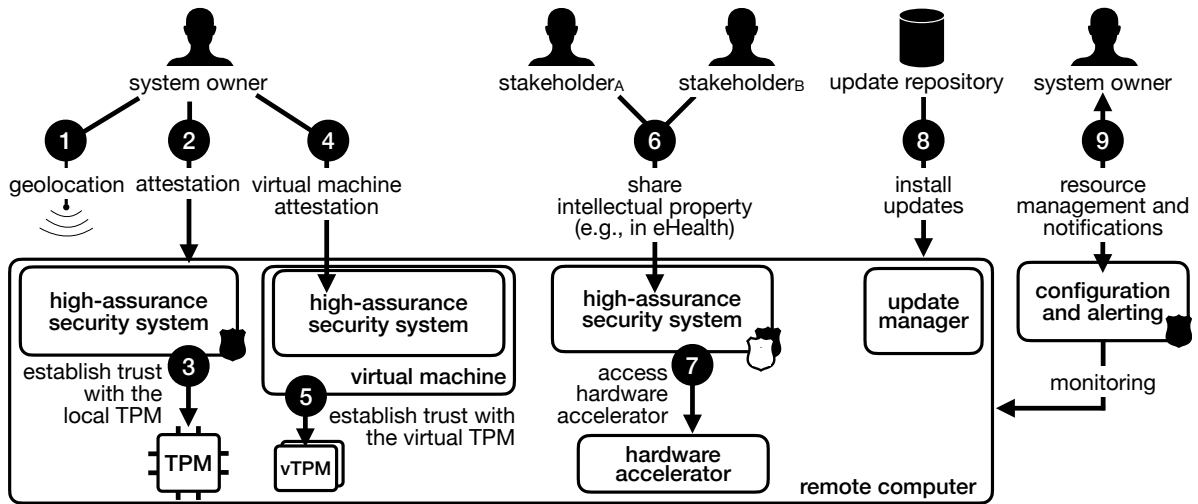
system owner

1 geolocation

2 attestation

4 virtual machine attestation

stakeholder$_A$ stakeholder$_B$

6 share intellectual property (e.g., in eHealth)

update repository

8 install updates

system owner

9 resource management and notifications

high-assurance security system

establish trust with the local TPM 3

TPM

high-assurance security system

virtual machine

5 establish trust with the virtual TPM

vTPM

high-assurance security system

access hardware accelerator 7

hardware accelerator

update manager

configuration and alerting

monitoring

remote computer